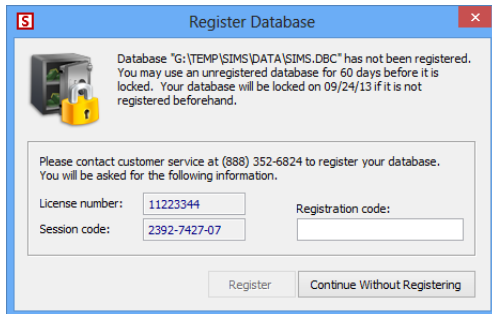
S

Register Database

Database "G:\TEMP\SIMS\DATA\SIMS.DBC" has not been registered. You may use an unregistered database for 60 days before it is locked. Your database will be locked on 09/24/13 if it is not registered beforehand.

Please contact customer service at (888) 352-6824 to register your database. You will be asked for the following information.

License number: 11223344

Session code: 2392-7427-07

Registration code:

Register

Continue Without Registering